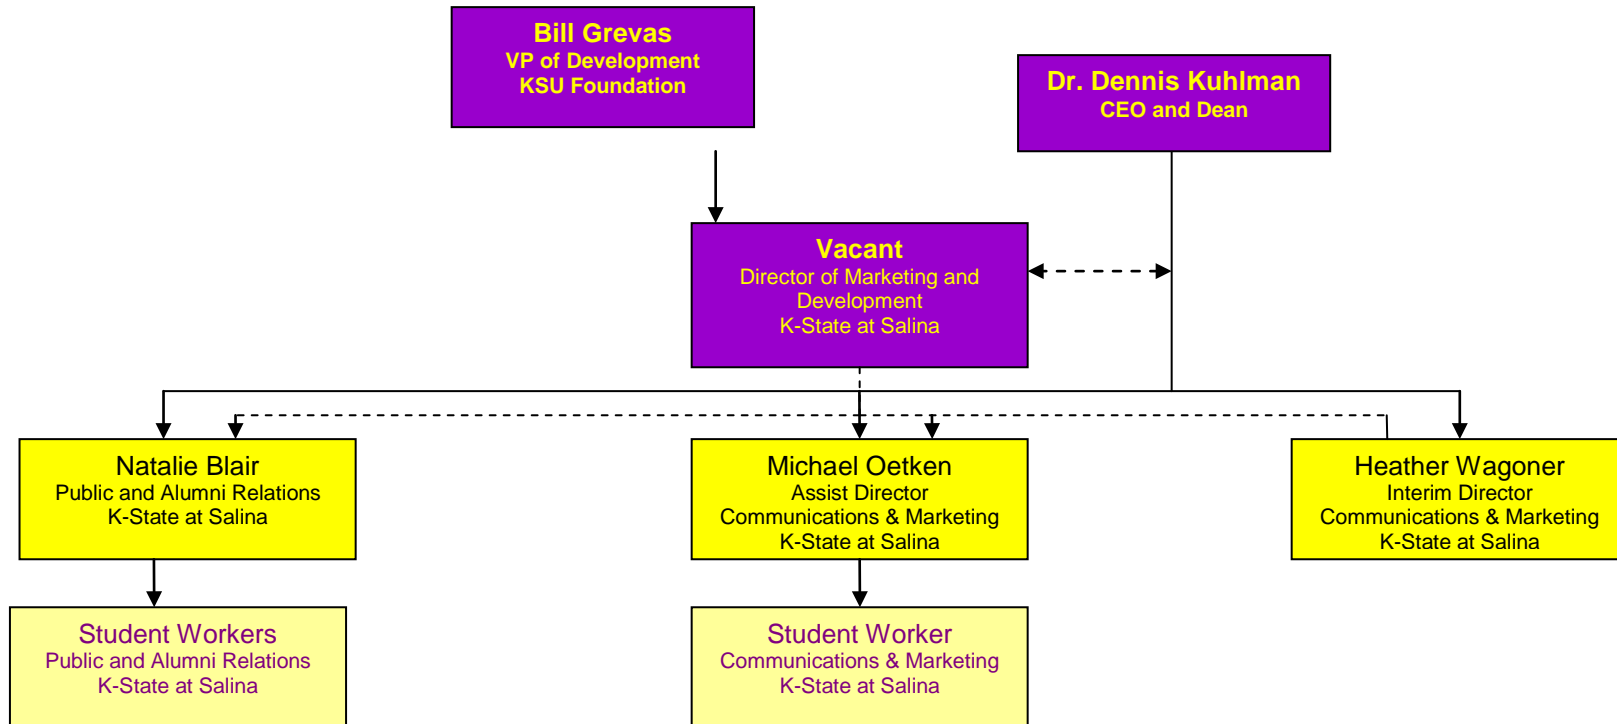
Bill Grevas
VP of Development
KSU Foundation

Dr. Dennis Kuhlman
CEO and Dean

Vacant
Director of Marketing and Development
K-State at Salina

Natalie Blair
Public and Alumni Relations
K-State at Salina

Michael Oetken
Assist Director
Communications & Marketing
K-State at Salina

Heather Wagoner
Interim Director
Communications & Marketing
K-State at Salina

Student Workers
Public and Alumni Relations
K-State at Salina

Student Worker
Communications & Marketing
K-State at Salina